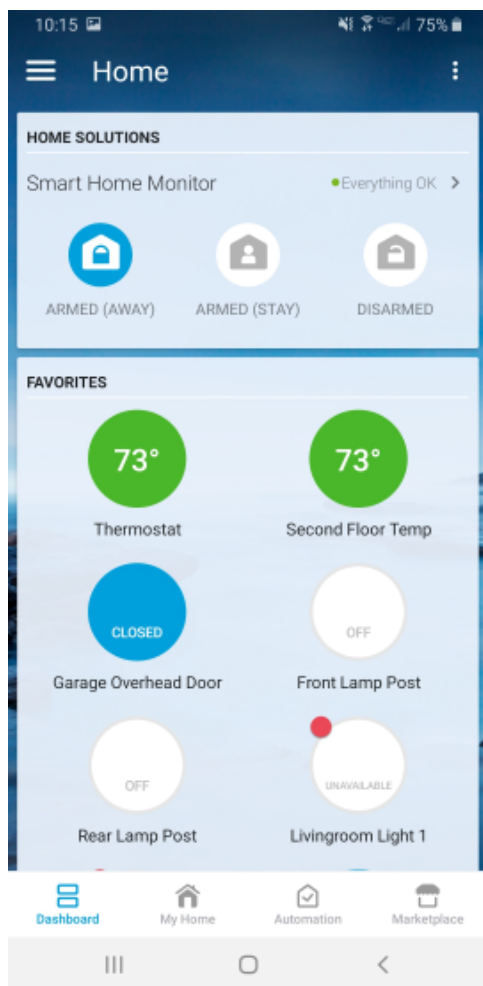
10:15 75%

Home

HOME SOLUTIONS

Smart Home Monitor Everything OK >

ARMED (AWAY) ARMED (STAY) DISARMED

FAVORITES

73°
Thermostat

73°
Second Floor Temp

CLOSED
Garage Overhead Door

OFF
Front Lamp Post

OFF
Rear Lamp Post

UNAVAILABLE
Livingroom Light 1

Dashboard My Home Automation Marketplace